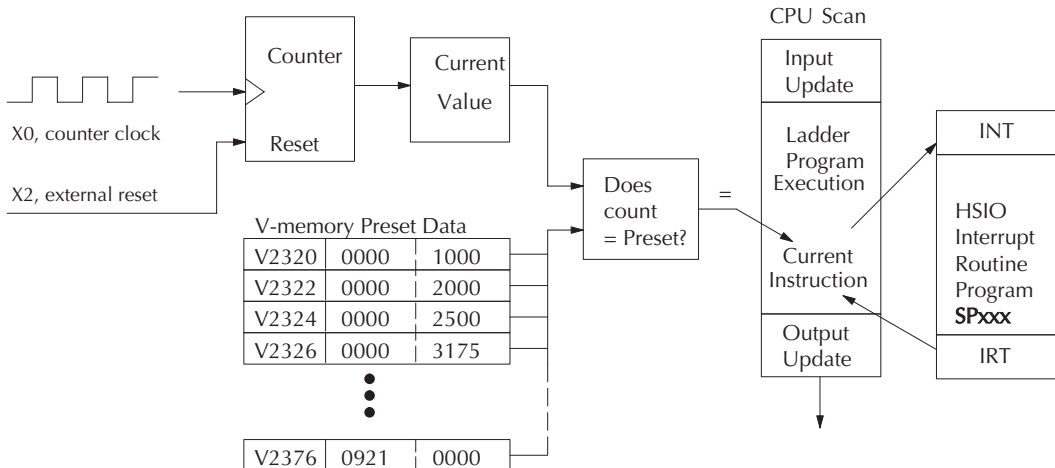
CPU Scan

Counter

Current Value

X0, counter clock

Reset

X2, external reset

Input Update

Ladder Program Execution

INT

Does count = Preset?

=

V-memory Preset Data

| V2320 | 0000 | 1000 |
|---|---|---|
| V2322 | 0000 | 2000 |
| V2324 | 0000 | 2500 |
| V2326 | 0000 | 3175 |

| V2376 | 0921 | 0000 |
|---|---|---|

Current Instruction

HSIO Interrupt Routine Program SPxxx

Output Update

IRT